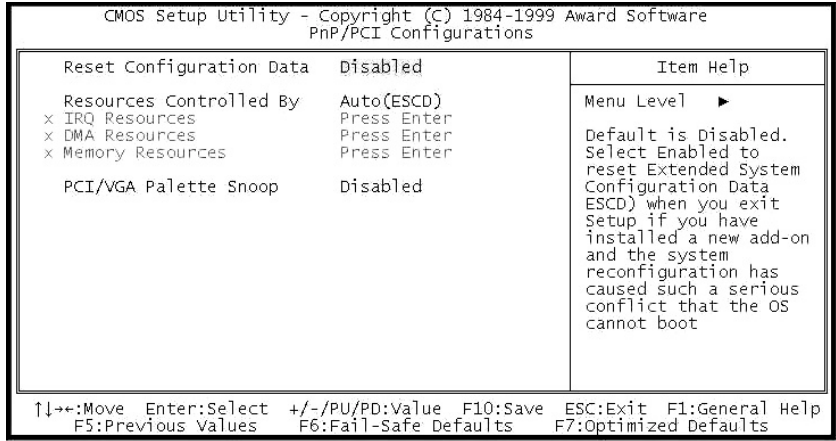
CMOS Setup Utility - Copyright (C) 1984-1999 Award Software
PnP/PCI Configurations

| | | |
|---|---|---|
| Reset Configuration Data | Disabled | Item Help |
| Resources Controlled By | Auto(ESCD) | Menu Level ► |
| x IRQ Resources | Press Enter | |
| x DMA Resources | Press Enter | |
| x Memory Resources | Press Enter | |
| PCI/VGA Palette Snoop | Disabled | |

Default is Disabled. Select Enabled to reset Extended System Configuration Data ESCD) when you exit Setup if you have installed a new add-on and the system reconfiguration has caused such a serious conflict that the OS cannot boot

↑↓→←:Move Enter:Select +/-/PU/PD:Value F10:Save ESC:Exit F1:General Help
F5:Previous Values F6:Fail-Safe Defaults F7:Optimized Defaults